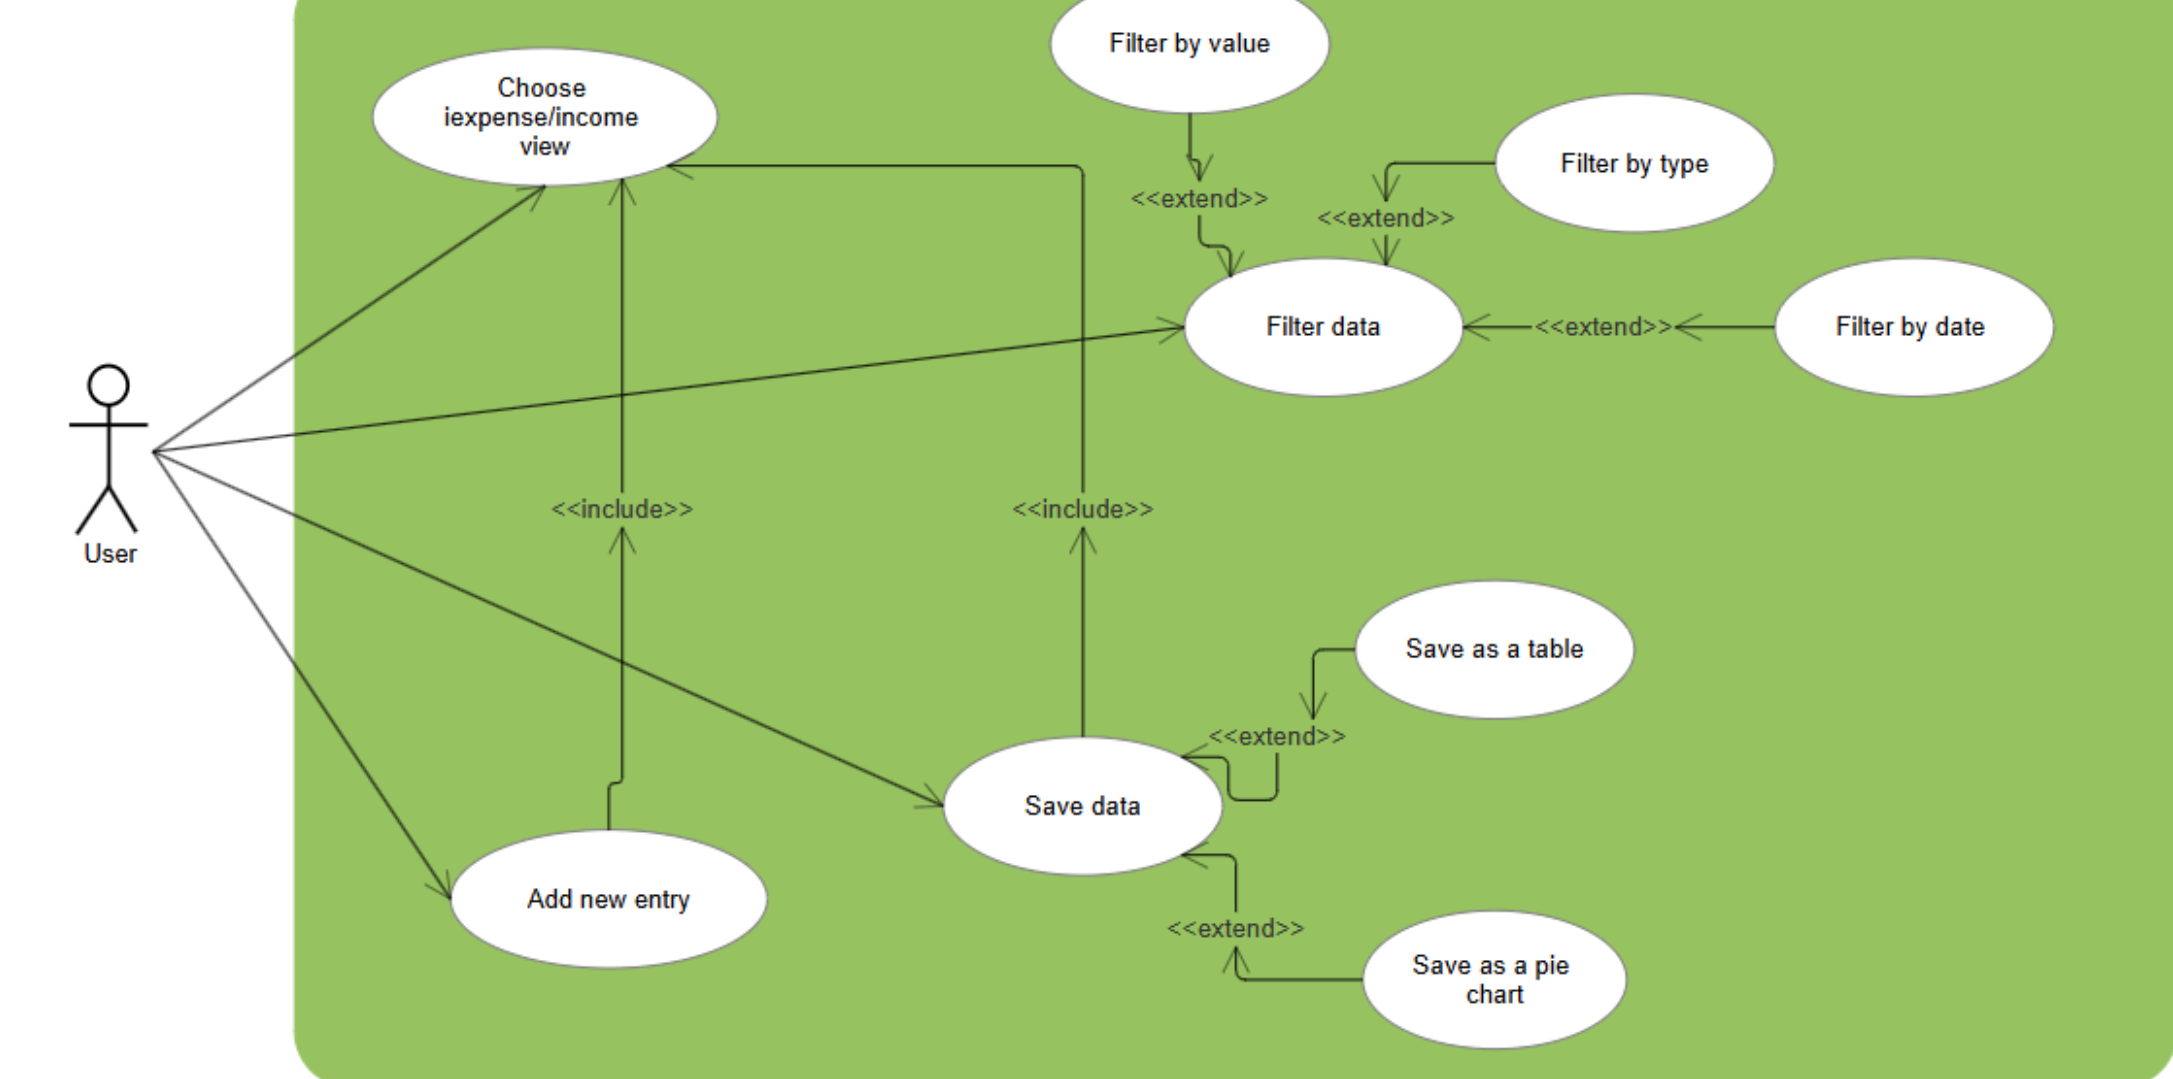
Filter by value

Choose iexpense/income view

<<extend>>

Filter by type

<<extend>>

Filter data

<<extend>>

Filter by date

User

<<include>>

<<include>>

Save as a table

<<extend>>

Save data

Add new entry

<<extend>>

Save as a pie chart